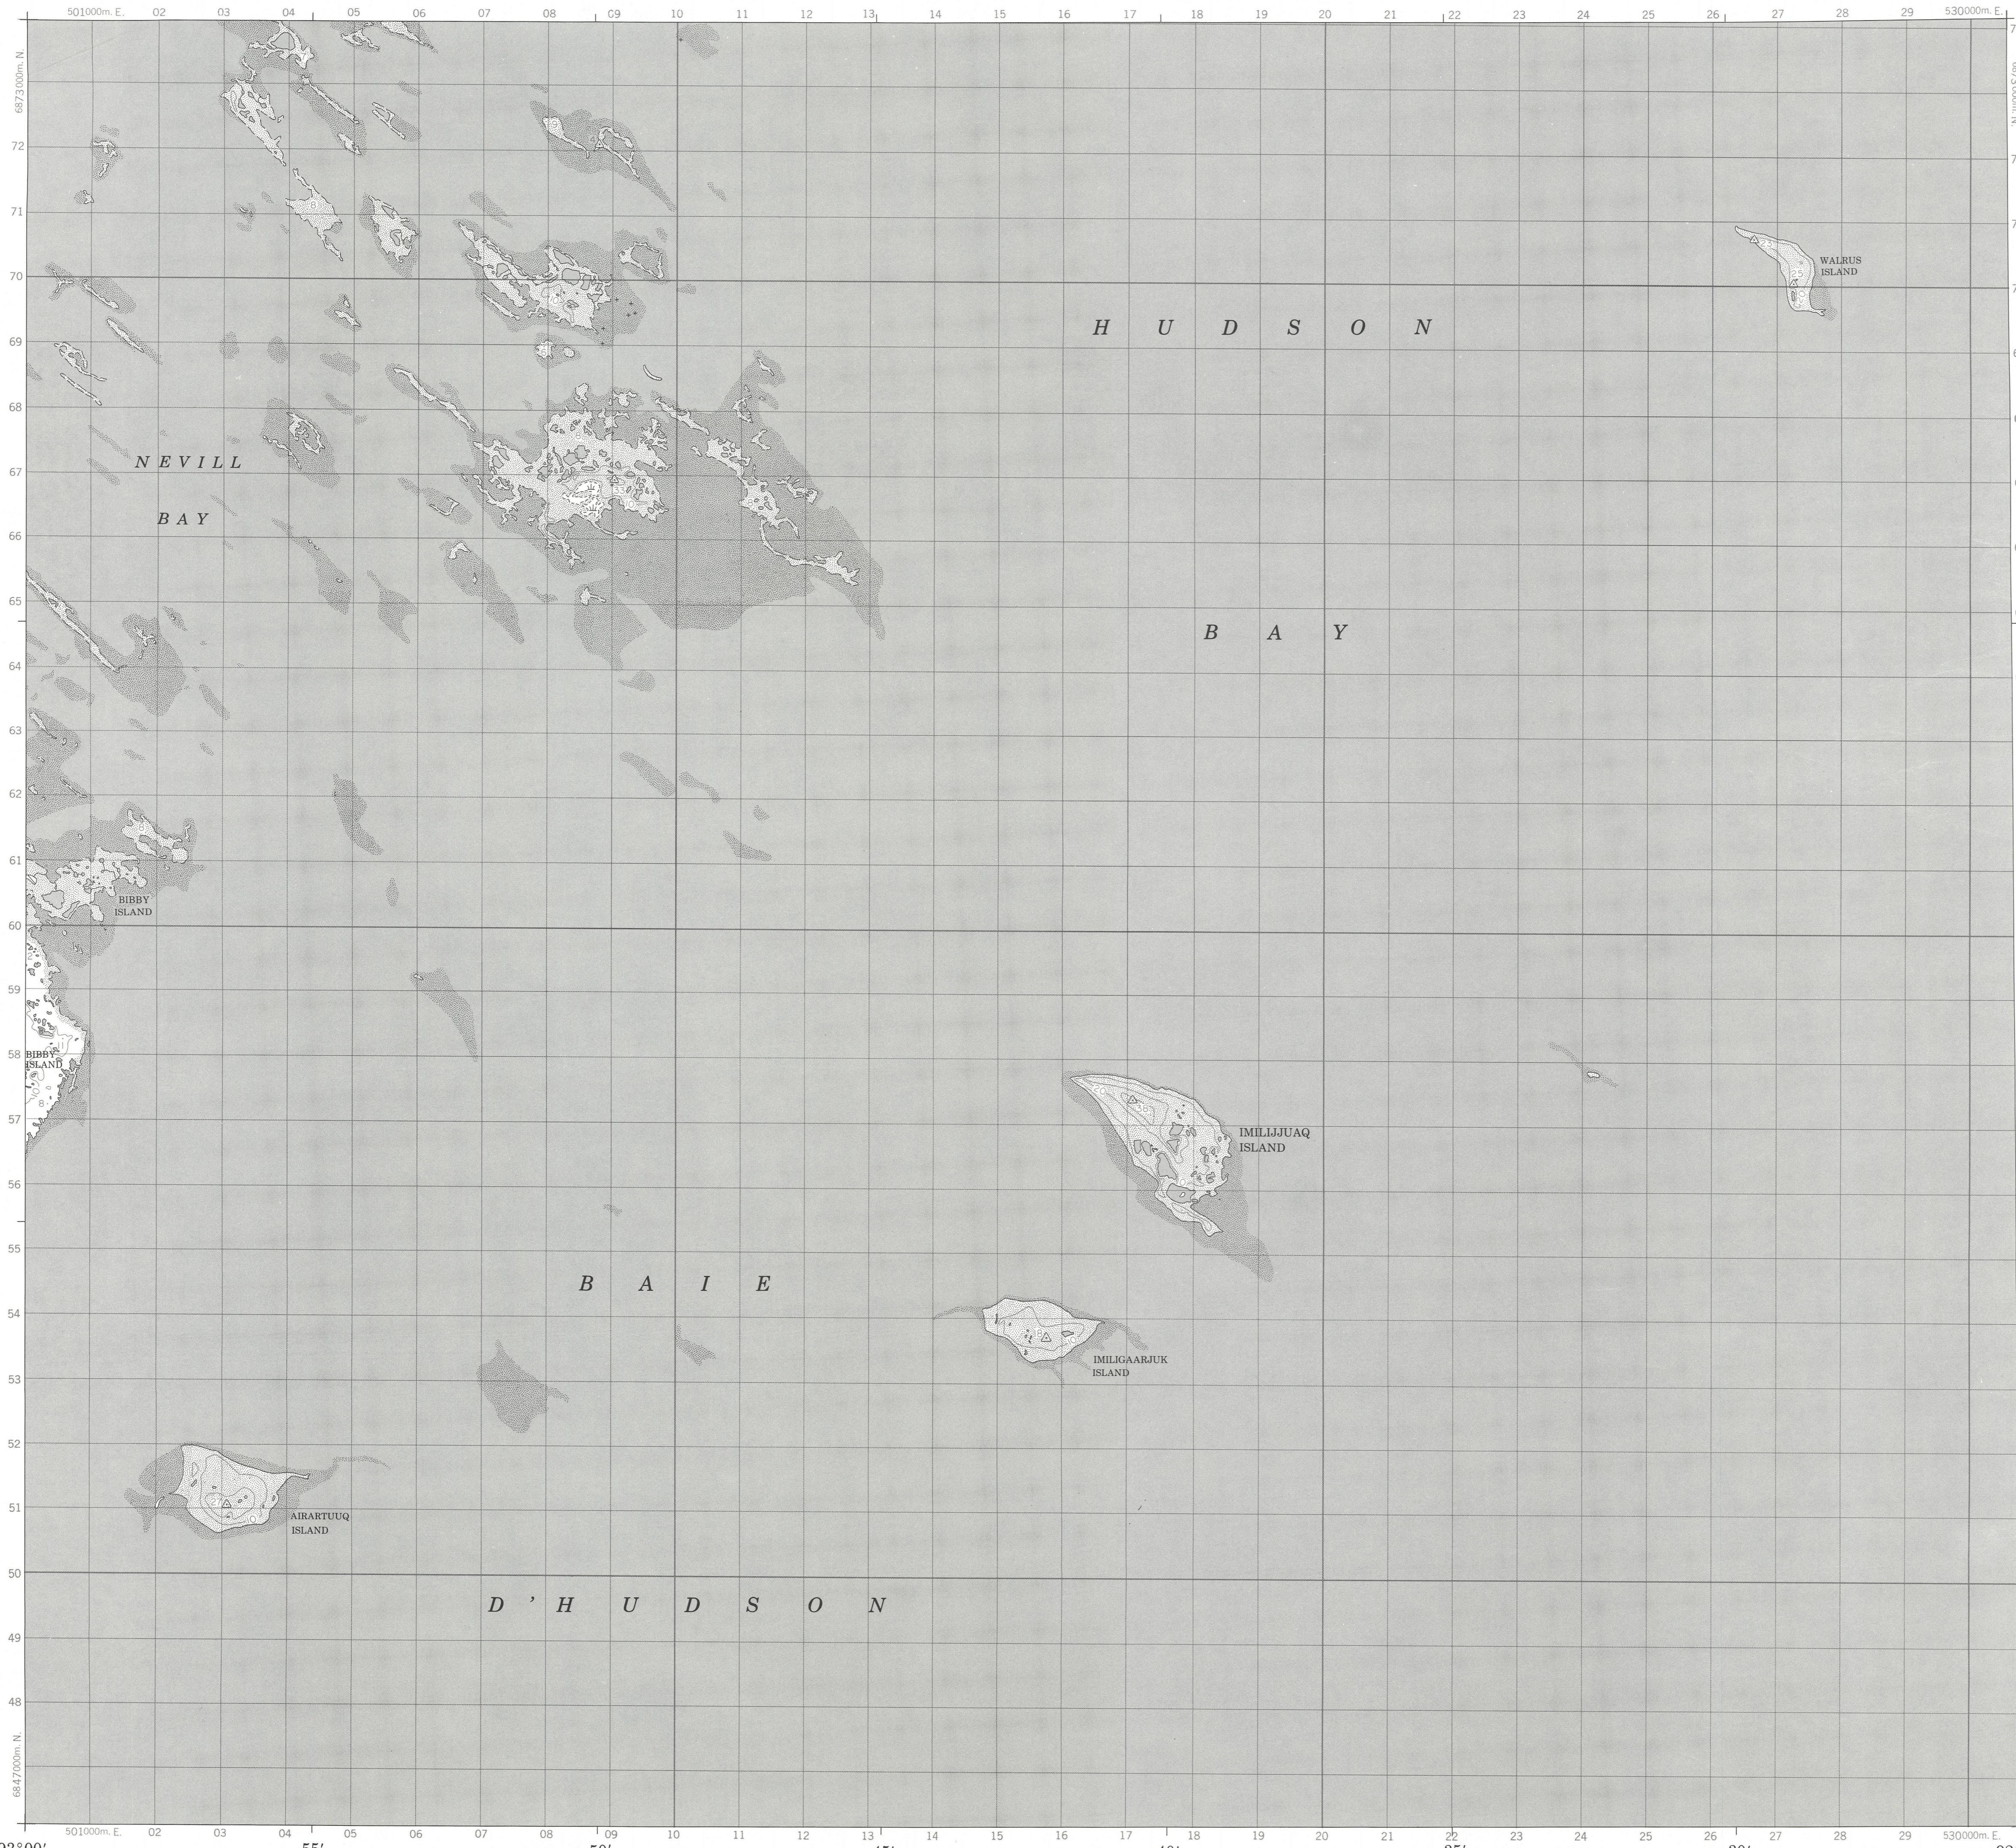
501000m. E. 02 03 04 05 06 07 08 09 10 11 12 13 14 15 16 17 18 19 20 21 22 23 24 25 26 27 28 29 530000m. E.

6873000m. N.
72
71
70
69
68
67
66
65
64
63
62
61
60
59
58
57
56
55
54
53
52
51
50
49
48
6847000m. N.

HUDSON

BAY

NEVILL BAY

WALRUS ISLAND

BIBBY ISLAND

BIBBY ISLAND

IMILIJJUAQ ISLAND

BAIE

IMILIGAARJUK ISLAND

AIBARTUUQ ISLAND

D'HUDSON

501000m. E. 02 03 04 05 06 07 08 09 10 11 12 13 14 15 16 17 18 19 20 21 22 23 24 25 26 27 28 29 530000m. E.

55' 50'